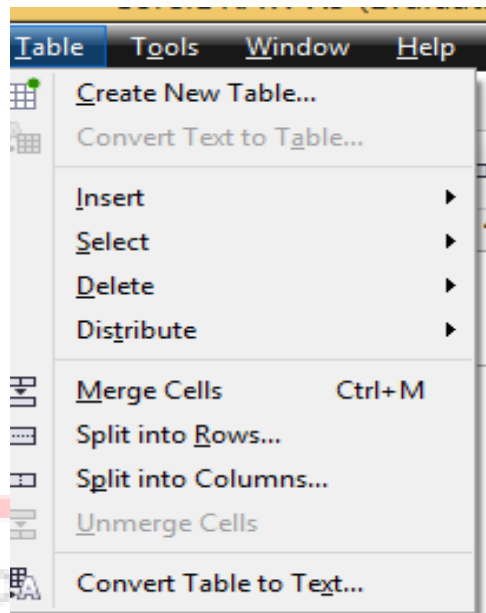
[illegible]

Table Tools Window Help

Create New Table...
Convert Text to Table...

Insert
Select
Delete
Distribute

Merge Cells Ctrl+M
Split into Rows...
Split into Columns...
Unmerge Cells

Convert Table to Text...